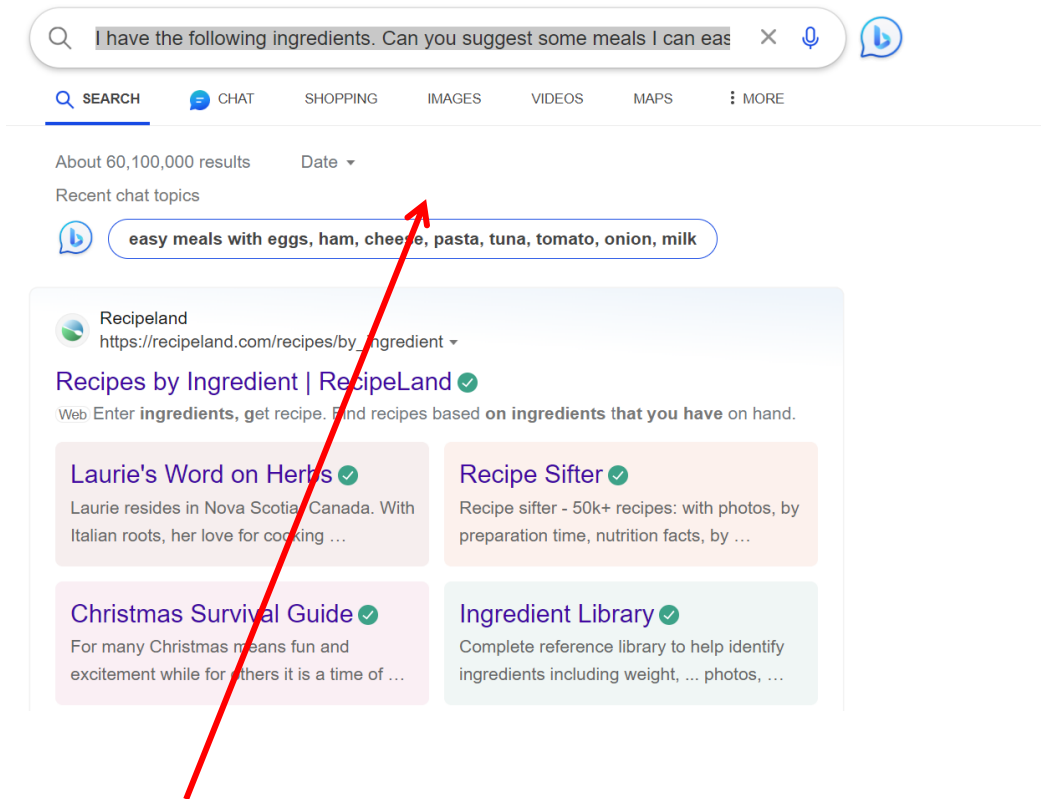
I have the following ingredients. Can you suggest some meals I can eas

SEARCH CHAT SHOPPING IMAGES VIDEOS MAPS ⋮ MORE

About 60,100,000 results Date

Recent chat topics

easy meals with eggs, ham, cheese, pasta, tuna, tomato, onion, milk

Recipeland
https://recipeland.com/recipes/by_ingredient

Recipes by Ingredient | RecipeLand

Web Enter ingredients, get recipe. Find recipes based on ingredients that you have on hand.

Laurie's Word on Herbs
Laurie resides in Nova Scotia, Canada. With Italian roots, her love for cooking …

Recipe Sifter
Recipe sifter - 50k+ recipes: with photos, by preparation time, nutrition facts, by …

Christmas Survival Guide
For many Christmas means fun and excitement while for others it is a time of …

Ingredient Library
Complete reference library to help identify ingredients including weight, ... photos, …